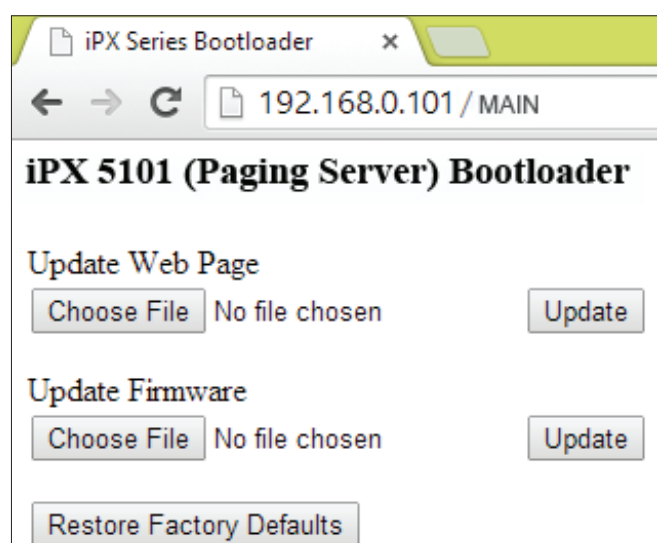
iPX Series Bootloader ×

192.168.0.101 / MAIN

iPX 5101 (Paging Server) Bootloader

Update Web Page

Choose File No file chosen Update

Update Firmware

Choose File No file chosen Update

Restore Factory Defaults